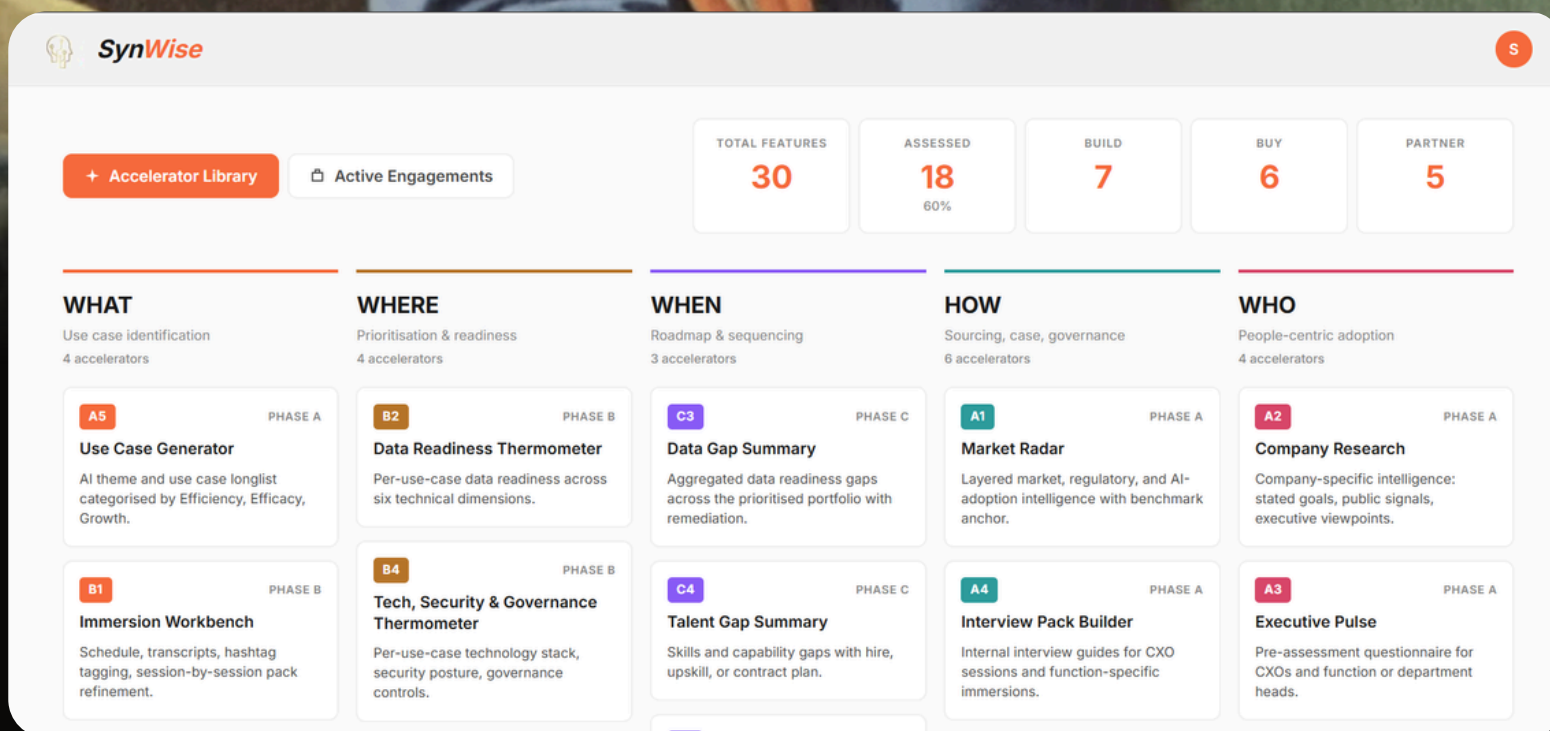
SynWise

S

+ Accelerator Library

Active Engagements

| TOTAL FEATURES | ASSESSED | BUILD | BUY | PARTNER |
|---|---|---|---|---|
| 30 | 18 60% | 7 | 6 | 5 |

WHAT
Use case identification
4 accelerators

A5 PHASE A
Use Case Generator
AI theme and use case longlist categorised by Efficiency, Efficacy, Growth.

B1 PHASE B
Immersion Workbench
Schedule, transcripts, hashtag tagging, session-by-session pack refinement.

WHERE
Prioritisation & readiness
4 accelerators

B2 PHASE B
Data Readiness Thermometer
Per-use-case data readiness across six technical dimensions.

B4 PHASE B
Tech, Security & Governance Thermometer
Per-use-case technology stack, security posture, governance controls.

WHEN
Roadmap & sequencing
3 accelerators

C3 PHASE C
Data Gap Summary
Aggregated data readiness gaps across the prioritised portfolio with remediation.

C4 PHASE C
Talent Gap Summary
Skills and capability gaps with hire, upskill, or contract plan.

HOW
Sourcing, case, governance
6 accelerators

A1 PHASE A
Market Radar
Layered market, regulatory, and AI-adoption intelligence with benchmark anchor.

A4 PHASE A
Interview Pack Builder
Internal interview guides for CXO sessions and function-specific immersions.

WHO
People-centric adoption
4 accelerators

A2 PHASE A
Company Research
Company-specific intelligence: stated goals, public signals, executive viewpoints.

A3 PHASE A
Executive Pulse
Pre-assessment questionnaire for CXOs and function or department heads.